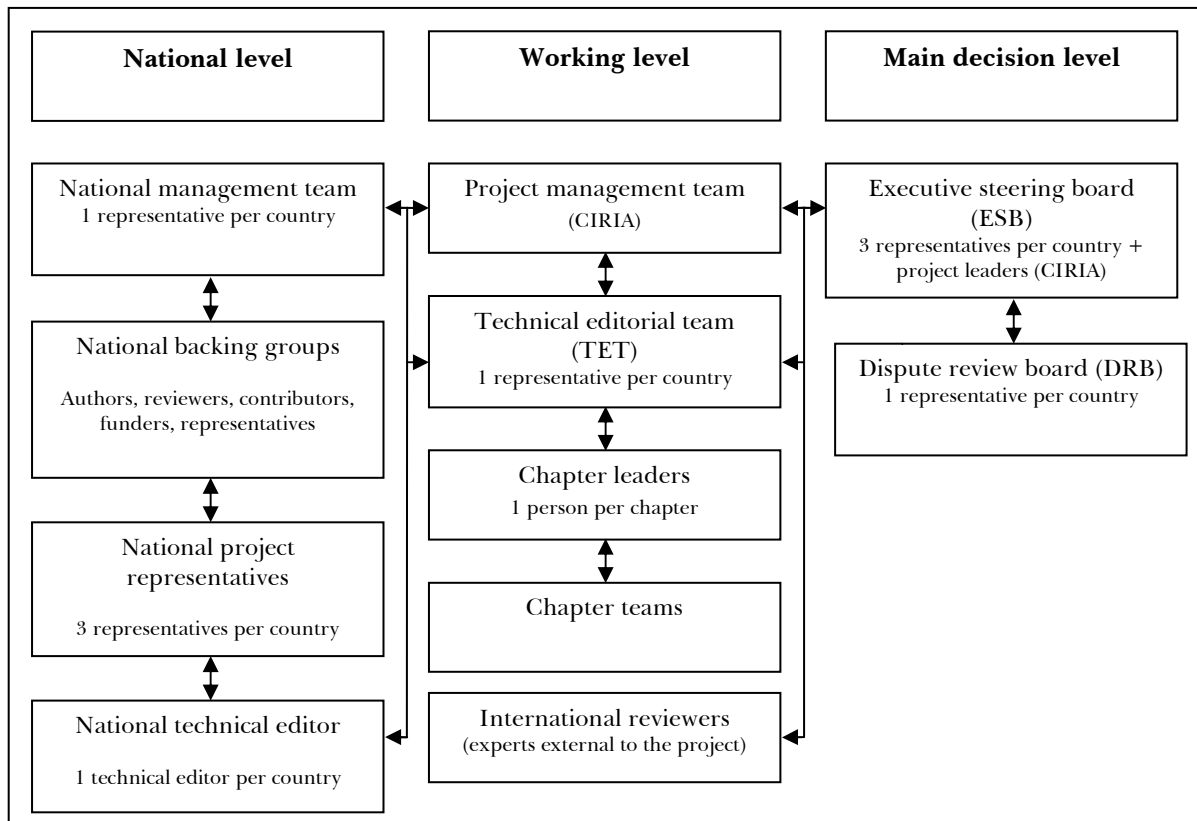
National level

Working level

Main decision level

National management team
1 representative per country

National backing groups
Authors, reviewers, contributors, funders, representatives

National project representatives
3 representatives per country

National technical editor
1 technical editor per country

Project management team
(CIRIA)

Technical editorial team (TET)
1 representative per country

Chapter leaders
1 person per chapter

Chapter teams

International reviewers
(experts external to the project)

Executive steering board (ESB)
3 representatives per country + project leaders (CIRIA)

Dispute review board (DRB)
1 representative per country